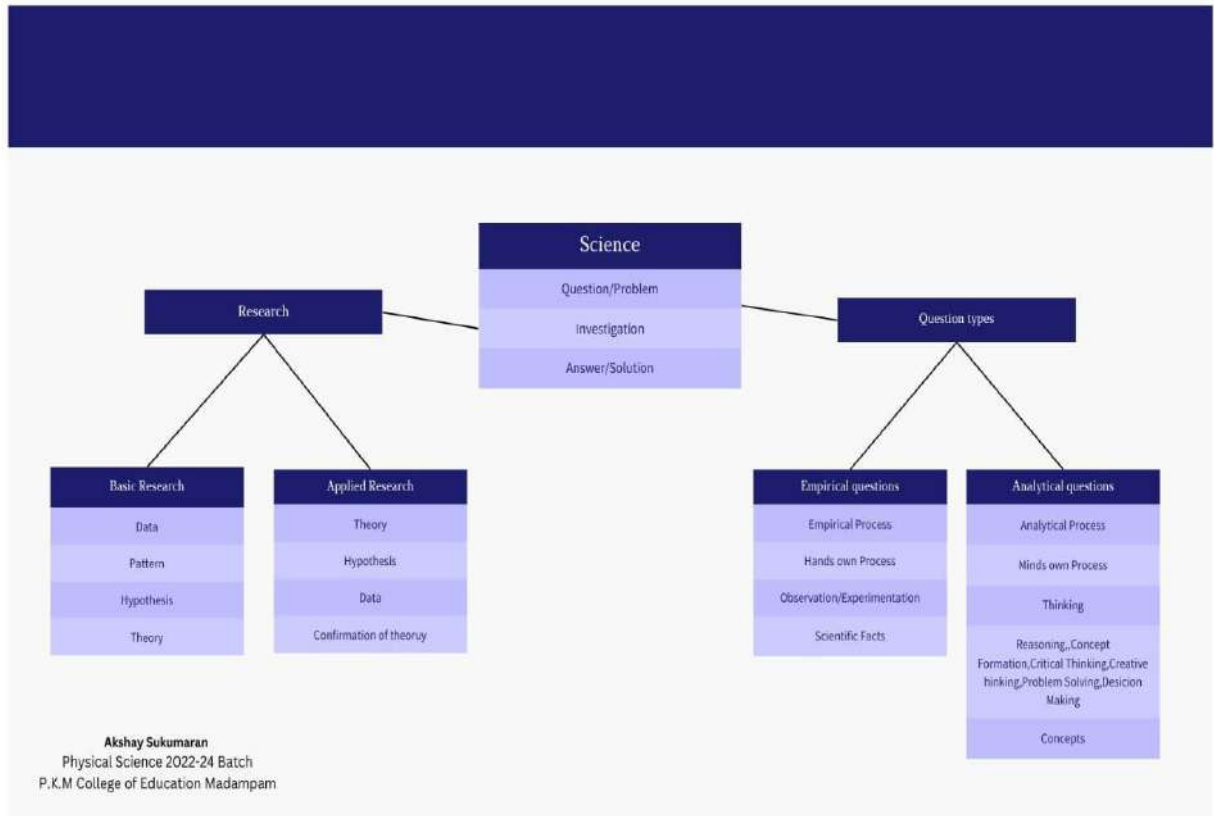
Science

Question/Problem

Investigation

Answer/Solution

Research

Question types

Basic Research

Data

Pattern

Hypothesis

Theory

Applied Research

Theory

Hypothesis

Data

Confirmation of theoruy

Empirical questions

Empirical Process

Hands own Process

Observation/Experimentation

Scientific Facts

Analytical questions

Analytical Process

Minds own Process

Thinking

Reasoning,,Concept Formation,Critical Thinking,Creative hinking,Problem Solving,Desicion Making

Concepts

Akshay Sukumaran
Physical Science 2022-24 Batch
P.K.M College of Education Madampam